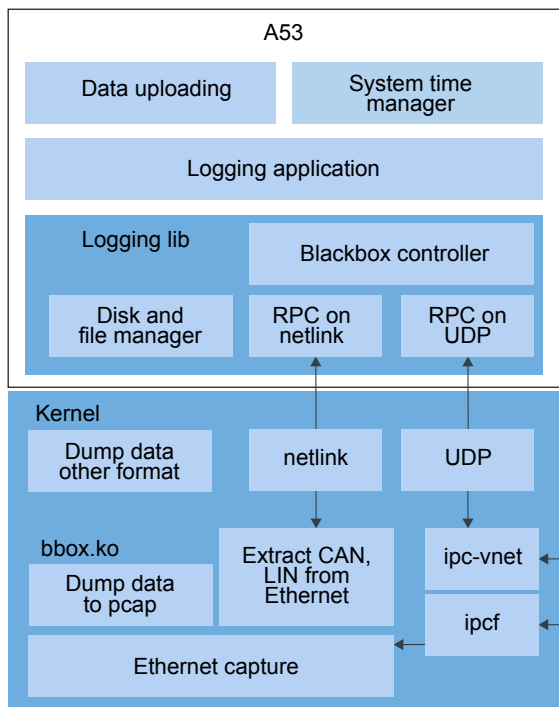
A53

Data uploading

System time manager

Logging application

Logging lib

Blackbox controller

Disk and file manager

RPC on netlink

RPC on UDP

Kernel

Dump data other format

netlink

UDP

bbox.ko

Dump data to pcap

Extract CAN, LIN from Ethernet

ipc-vnet

ipcf

Ethernet capture